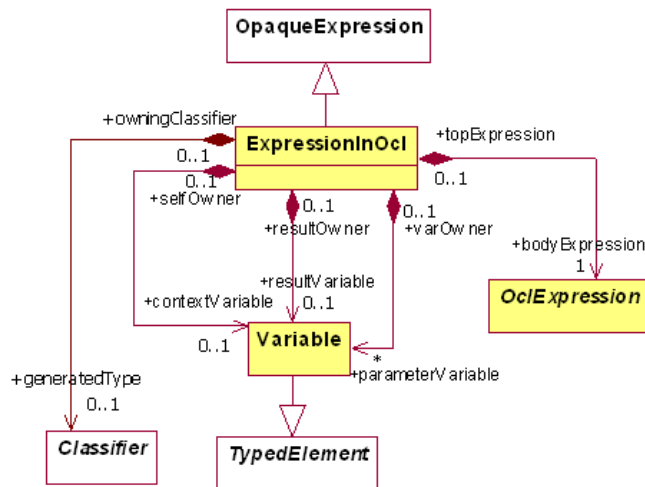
OpaqueExpression

+owningClassifier

0..1

ExpressionInOcl

+topExpression

0..1

0..1

+selfOwner

0..1

+resultOwner

0..1

+varOwner

+bodyExpression

1

+resultVariable

+contextVariable

0..1

OclExpression

0..1

Variable

*

+generatedType

+parameterVariable

0..1

Classifier

TypedElement